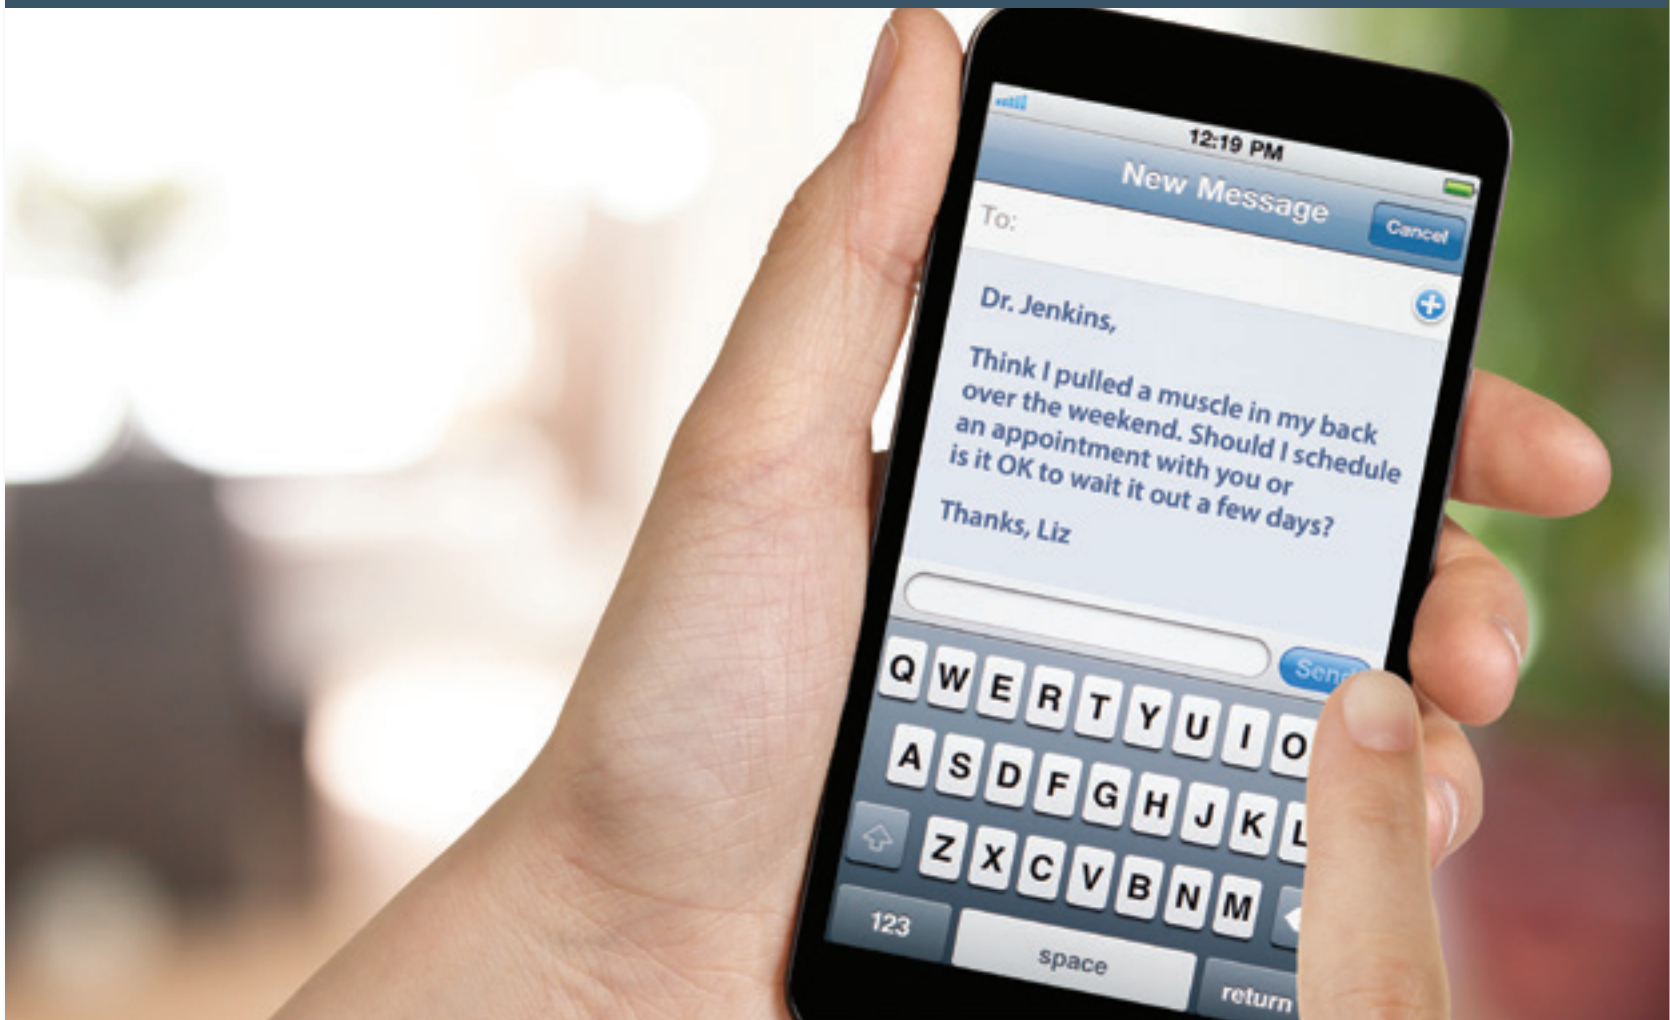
12:19 PM

New Message

Cancel

To:

Dr. Jenkins,

Think I pulled a muscle in my back over the weekend. Should I schedule an appointment with you or is it OK to wait it out a few days?

Thanks, Liz

Send

Q W E R T Y U I O

A S D F G H J K L

Z X C V B N M

123

space

return